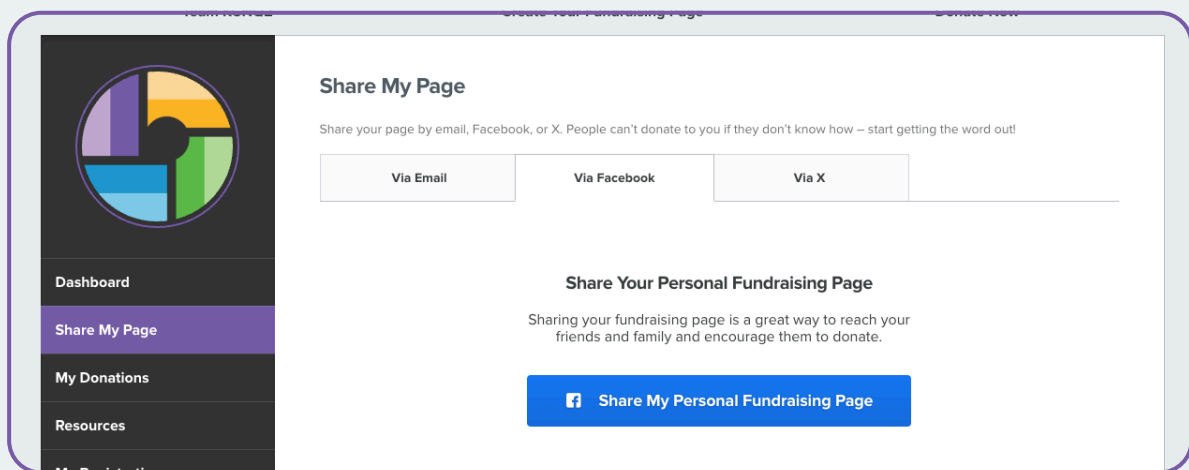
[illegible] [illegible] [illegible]

Dashboard
Share My Page
My Donations
Resources
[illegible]

Share My Page

Share your page by email, Facebook, or X. People can't donate to you if they don't know how – start getting the word out!

Via Email | Via Facebook | Via X

Share Your Personal Fundraising Page

Sharing your fundraising page is a great way to reach your friends and family and encourage them to donate.

Share My Personal Fundraising Page